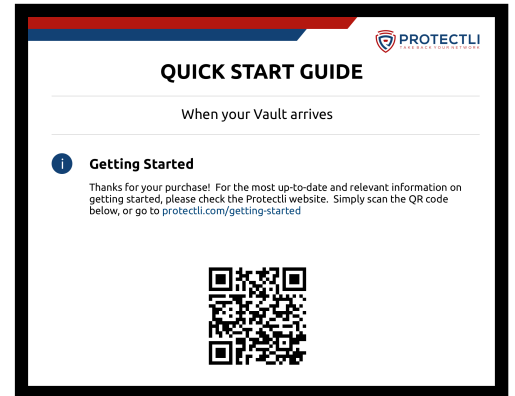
PROTECTLI
TAKE BACK YOUR NETWORK

QUICK START GUIDE

When your Vault arrives

i

Getting Started

Thanks for your purchase! For the most up-to-date and relevant information on getting started, please check the Protectli website. Simply scan the QR code below, or go to protectli.com/getting-started